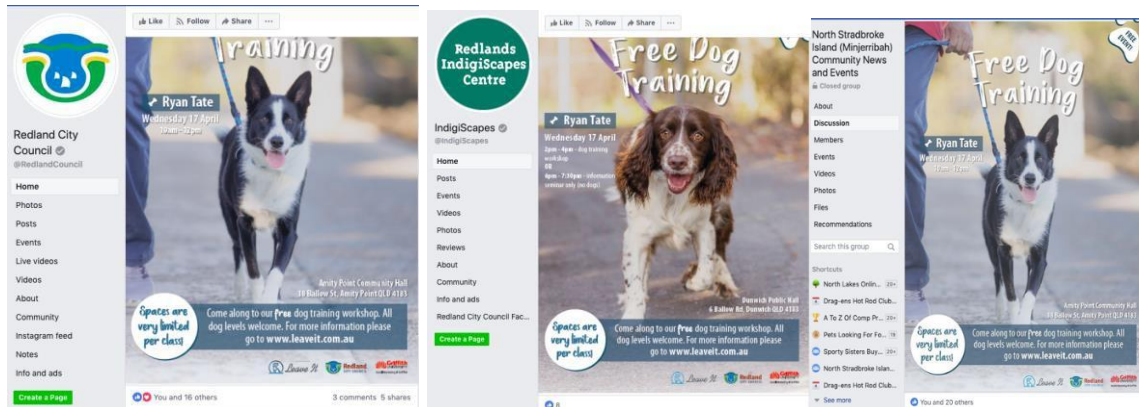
Like Follow Share ···

Redland City Council
@RedlandCouncil

Home
Photos
Posts
Events
Live videos
Videos
About
Community
Instagram feed
Notes
Info and ads
Create a Page

Training

Ryan Tate
Wednesday 17 April
10am - 12pm

Amity Point Community Hall
18 Ballow St, Amity Point QLD 4183

Spaces are very limited per class!

Come along to our free dog training workshop. All dog levels welcome. For more information please go to www.leaveit.com.au

Leave It Redland City Council

You and 16 others
3 comments 5 shares

Redlands IndigiScapes Centre

IndigiScapes
@IndigiScapes

Home
Posts
Events
Videos
Photos
Reviews
About
Community
Info and ads
Redland City Council Fac...
Create a Page

Like Follow Share ···

Free Dog Training

Ryan Tate
Wednesday 17 April
2pm - 4pm - dog training workshop
OR
6pm - 7:30pm - information seminar only (no dogs)

Dunwich Public Hall
6 Ballow Rd, Dunwich QLD 4183

Spaces are very limited per class!

Come along to our free dog training workshop. All dog levels welcome. For more information please go to www.leaveit.com.au

Leave It Redland

North Stradbroke Island (Minjerribah) Community News and Events
Closed group

About
Discussion
Members
Events
Videos
Photos
Files
Recommendations

Search this group

Shortcuts
North Lakes Onlin... 20+
Drag-ens Hot Rod Club...
A To Z Of Comp Pr... 20+
Pets Looking For Fo... 19
Sporty Sisters Buy... 20+
North Stradbroke Islan...
Drag-ens Hot Rod Club...
See more

FREE EVENT

Free Dog Training

Ryan Tate
Wednesday 17 April
10am - 12pm

Amity Point Community Hall
18 Ballow St, Amity Point QLD 4183

Spaces are very limited per class!

Come along to our free dog training workshop. All dog levels welcome. For more information please go to www.leaveit.com.au

Leave It Redland

You and 20 others